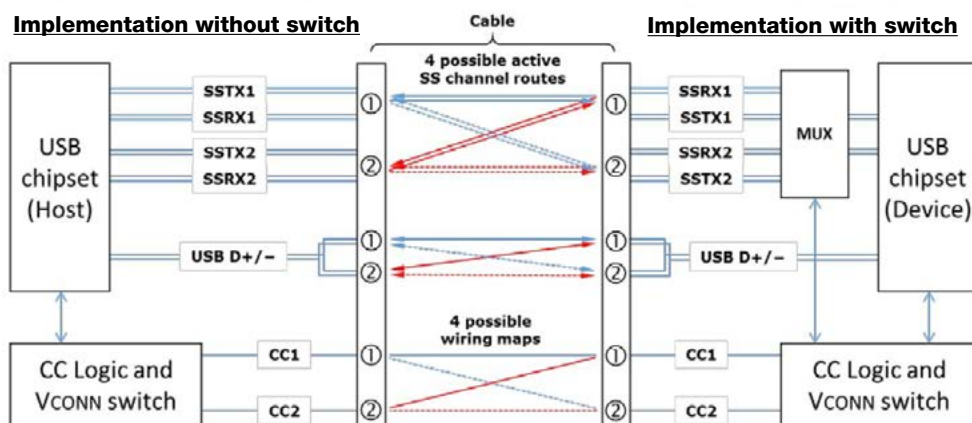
Implementation without switch

Cable

Implementation with switch

4 possible active SS channel routes

USB chipset (Host)

SSTX1

SSRX1

SSTX2

SSRX2

①

②

①

②

SSRX1

SSTX1

SSRX2

SSTX2

MUX

USB chipset (Device)

USB D+/–

①

②

①

②

USB D+/–

4 possible wiring maps

CC Logic and VCONN switch

CC1

CC2

①

②

①

②

CC1

CC2

CC Logic and VCONN switch